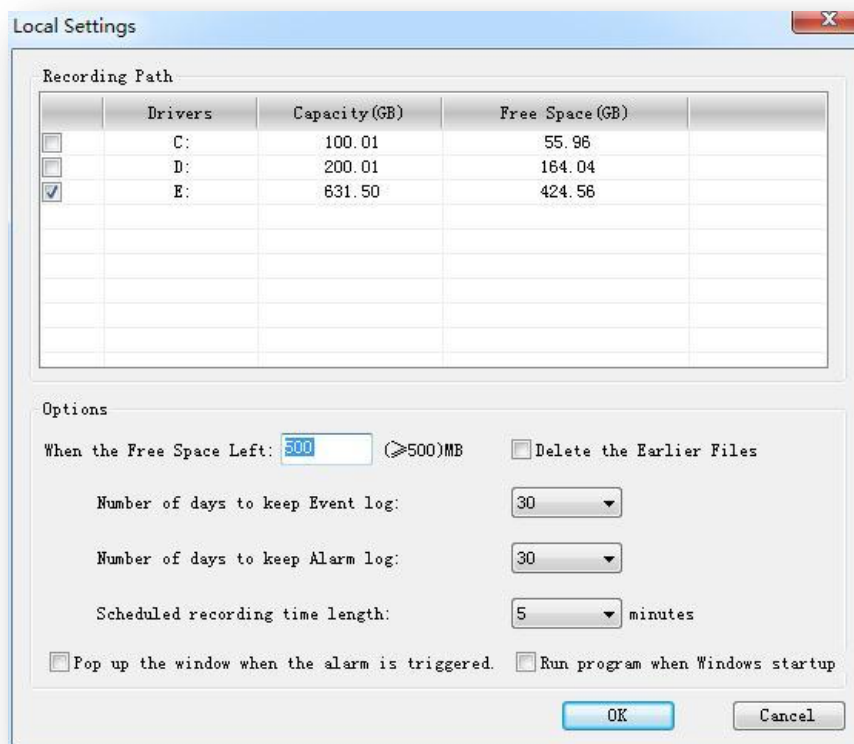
Local Settings

Recording Path

| | Drivers | Capacity(GB) | Free Space(GB) | |
|---|---|---|---|---|
| | C: | 100.01 | 55.96 | |
| | D: | 200.01 | 164.04 | |
| | E: | 631.50 | 424.56 | |

Options

When the Free Space Left: 500 (≥500)MB Delete the Earlier Files

Number of days to keep Event log: 30

Number of days to keep Alarm log: 30

Scheduled recording time length: 5 minutes

Pop up the window when the alarm is triggered. Run program when Windows startup

OK Cancel